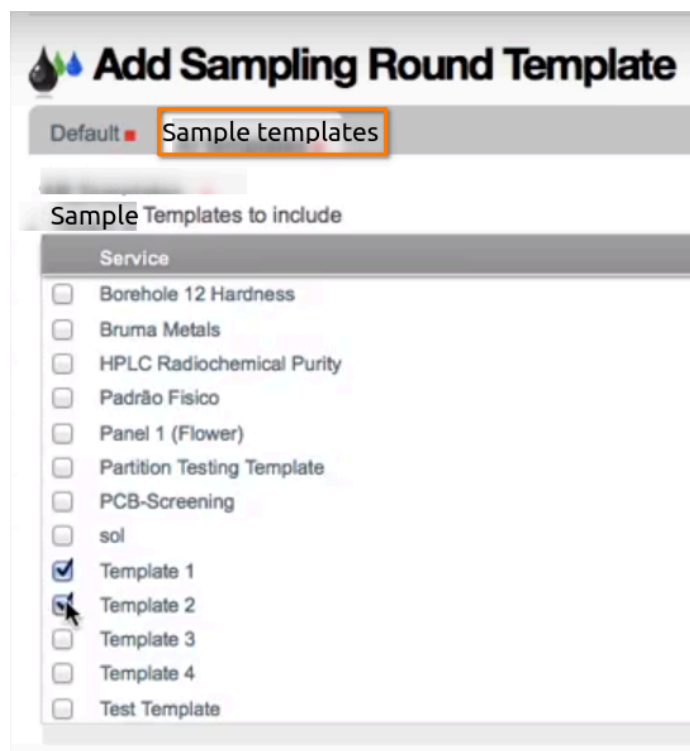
Add Sampling Round Template

Default ▪ Sample templates

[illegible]

Sample Templates to include

| | Service |
|---|---|
| ☐ | Borehole 12 Hardness |
| ☐ | Bruma Metals |
| ☐ | HPLC Radiochemical Purity |
| ☐ | Padrão Fisico |
| ☐ | Panel 1 (Flower) |
| ☐ | Partition Testing Template |
| ☐ | PCB-Screening |
| ☐ | sol |
| ☑ | Template 1 |
| ☑ | Template 2 |
| ☐ | Template 3 |
| ☐ | Template 4 |
| ☐ | Test Template |